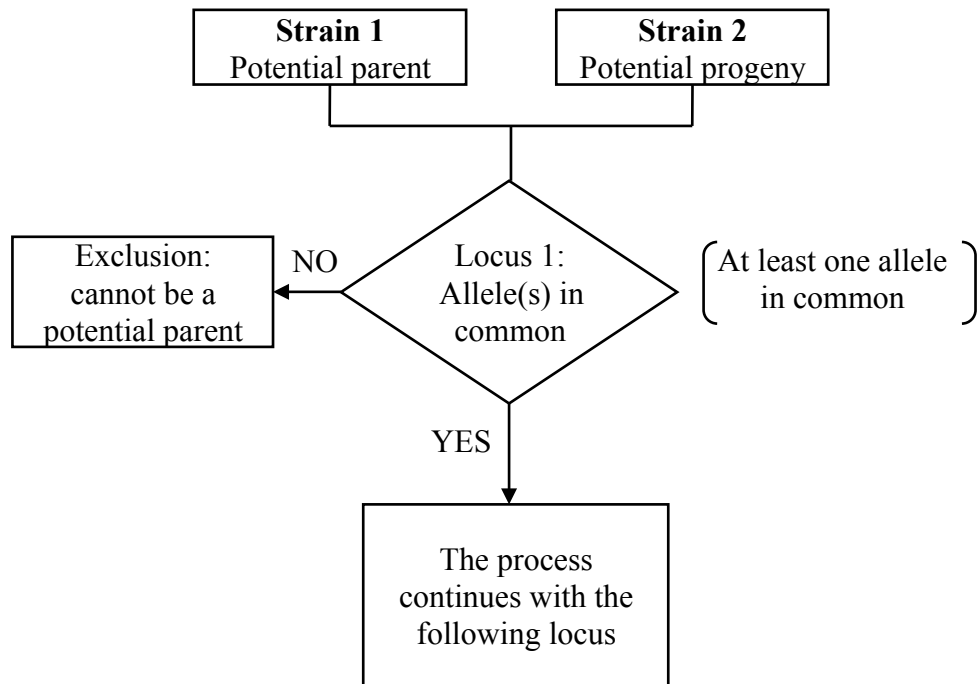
**Strain 1**
Potential parent

**Strain 2**
Potential progeny

Locus 1:
Allele(s) in common

At least one allele in common

NO

Exclusion:
cannot be a potential parent

YES

The process continues with the following locus